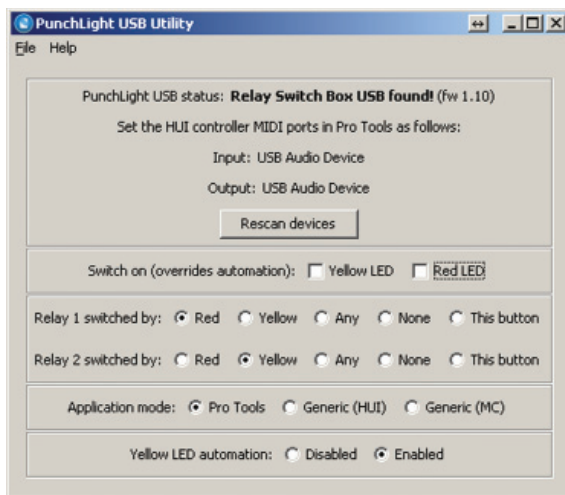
PunchLight USB Utility

File Help

PunchLight USB status: **Relay Switch Box USB found!** (fw 1.10)

Set the HUI controller MIDI ports in Pro Tools as follows:

Input: USB Audio Device

Output: USB Audio Device

Rescan devices

Switch on (overrides automation): Yellow LED Red LED

Relay 1 switched by: Red Yellow Any None This button

Relay 2 switched by: Red Yellow Any None This button

Application mode: Pro Tools Generic (HUI) Generic (MC)

Yellow LED automation: Disabled Enabled